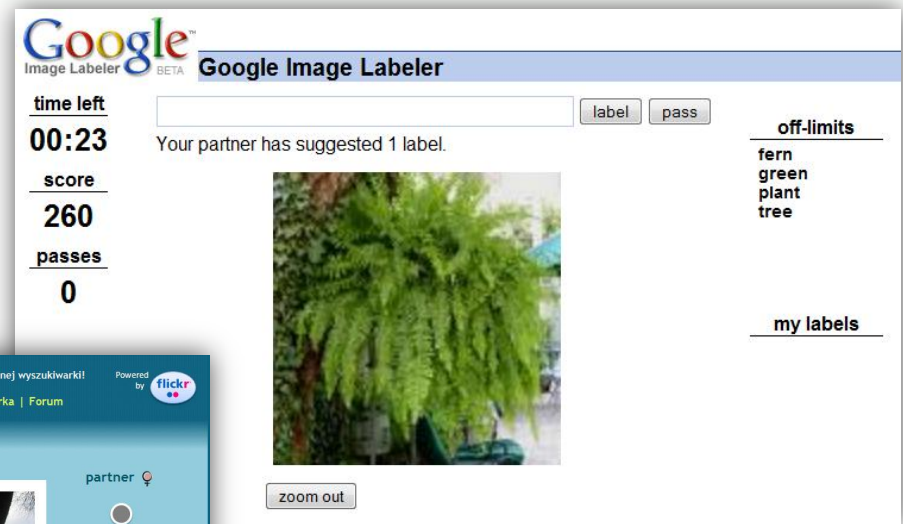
Google Image Labeler BETA

Google Image Labeler

time left
00:23
score
260
passes
0

label
pass

Your partner has suggested 1 label.

off-limits
fern
green
plant
tree

my labels

zoom out

nej wyszukiwarki!
Powered by flickr
rka | Forum
partner